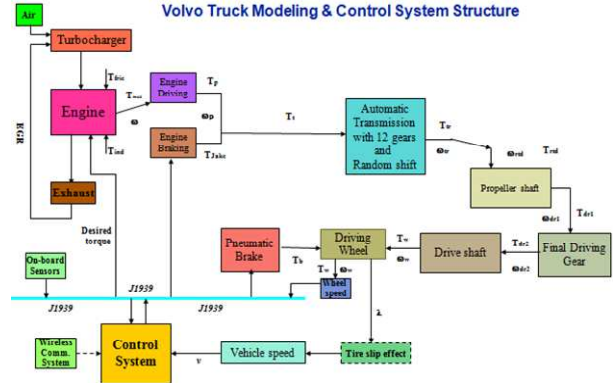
Volvo Truck Modeling & Control System Structure

Air

Turbocharger

$T_{tric}$

EGR

Engine

$T_{eng}$

ω

$T_{ind}$

Engine Driving

$T_p$

$ω_p$

Engine Braking

$T_{Jake}$

$T_t$

Automatic Transmission with 12 gears and Random shift

$T_w$

$ω_w$

$ω_{rsl}$

$T_{rsl}$

Propeller shaft

$ω_{dr1}$

$T_{dr1}$

Exhaust

Desired torque

On-board Sensors

J1939

J1939

J1939

Pneumatic Brake

$T_b$

Driving Wheel

$T_w$

$ω_w$

Wheel speed

λ

$T_w$

$ω_w$

Drive shaft

$T_{dr2}$

$ω_{dr2}$

Final Driving Gear

Wireless Comm. System

Control System

v

Vehicle speed

Tire slip effect